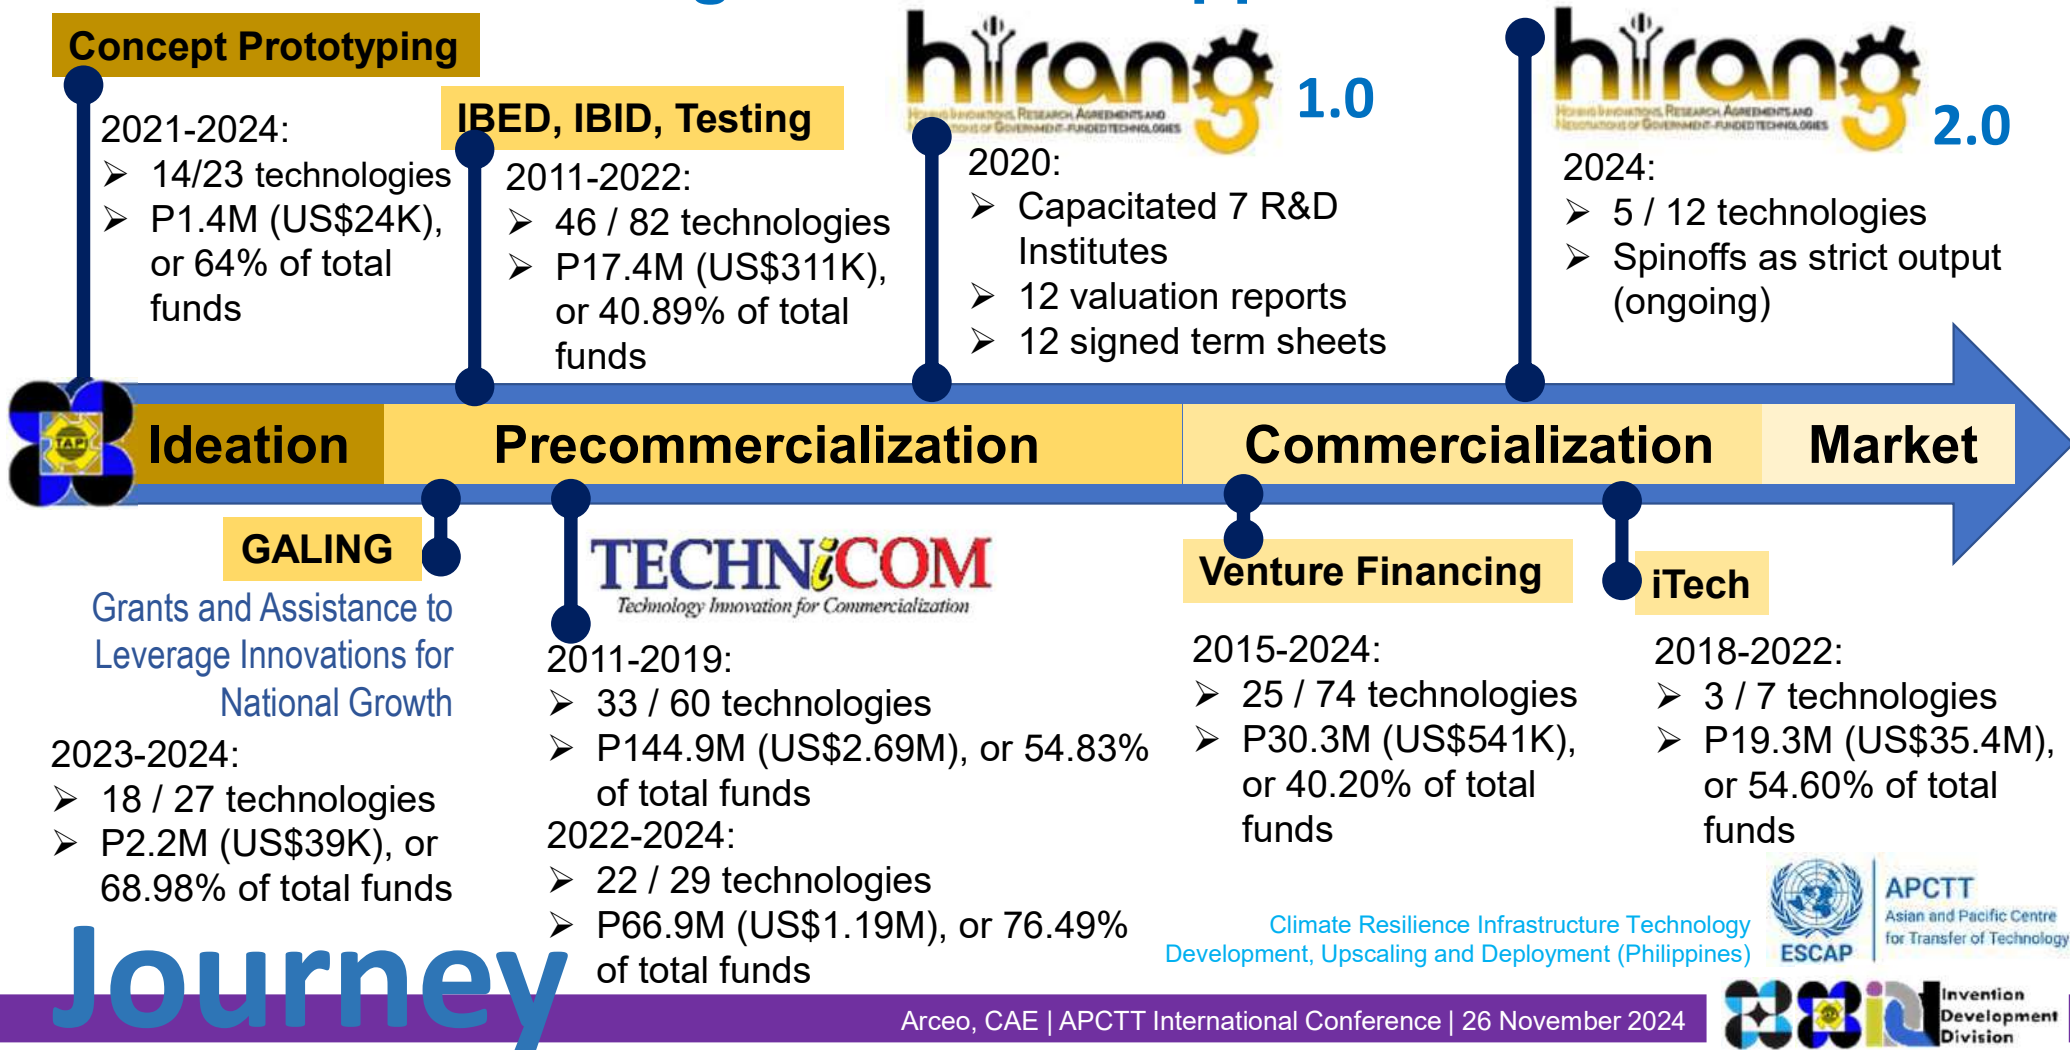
Concept Prototyping

2021-2024:
➢ 14/23 technologies
➢ P1.4M (US$24K), or 64% of total funds

IBED, IBID, Testing

2011-2022:
➢ 46 / 82 technologies
➢ P17.4M (US$311K), or 40.89% of total funds

hirang 1.0

2020:
➢ Capacitated 7 R&D Institutes
➢ 12 valuation reports
➢ 12 signed term sheets

hirang 2.0

2024:
➢ 5 / 12 technologies
➢ Spinoffs as strict output (ongoing)

TAP

Ideation Precommercialization Commercialization Market

GALING

Grants and Assistance to Leverage Innovations for National Growth

2023-2024:
➢ 18 / 27 technologies
➢ P2.2M (US$39K), or 68.98% of total funds

TECHNiCOM
Technology Innovation for Commercialization

2011-2019:
➢ 33 / 60 technologies
➢ P144.9M (US$2.69M), or 54.83% of total funds
2022-2024:
➢ 22 / 29 technologies
➢ P66.9M (US$1.19M), or 76.49% of total funds

Venture Financing

2015-2024:
➢ 25 / 74 technologies
➢ P30.3M (US$541K), or 40.20% of total funds

iTech

2018-2022:
➢ 3 / 7 technologies
➢ P19.3M (US$35.4M), or 54.60% of total funds

Climate Resilience Infrastructure Technology Development, Upscaling and Deployment (Philippines)

ESCAP APCTT Asian and Pacific Centre for Transfer of Technology

Journey

Arceo, CAE | APCTT International Conference | 26 November 2024

Invention Development Division